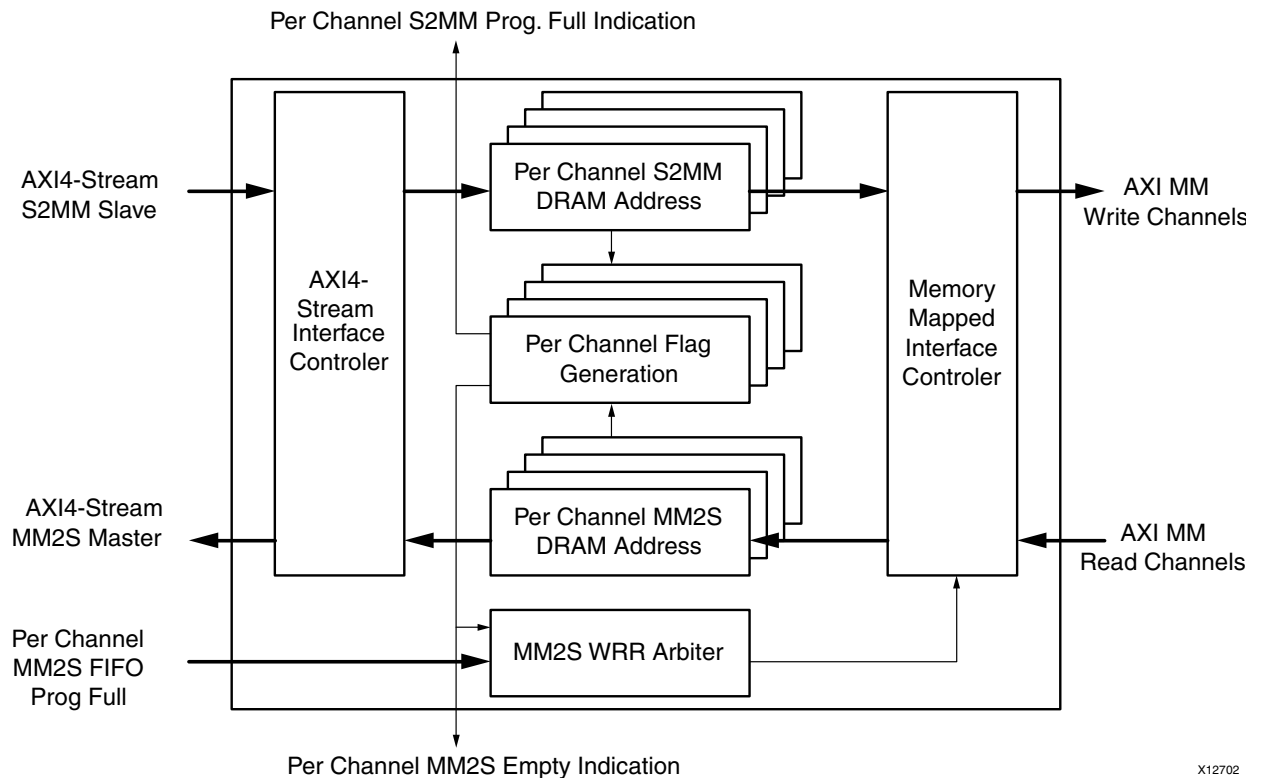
Per Channel S2MM Prog. Full Indication

AXI4-Stream S2MM Slave

AXI4-Stream Interface Controler

Per Channel S2MM DRAM Address

Per Channel Flag Generation

Per Channel MM2S DRAM Address

Memory Mapped Interface Controler

AXI MM Write Channels

AXI4-Stream MM2S Master

AXI MM Read Channels

Per Channel MM2S FIFO Prog Full

MM2S WRR Arbiter

Per Channel MM2S Empty Indication

X12702